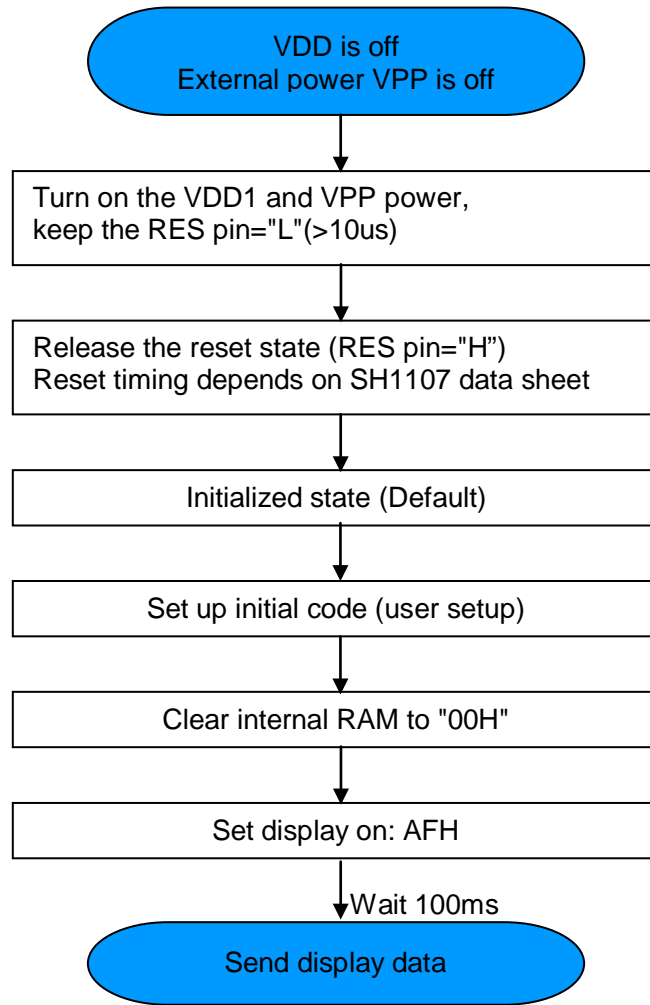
VDD is off
External power VPP is off

Turn on the VDD1 and VPP power, keep the RES pin="L"(>10us)

Release the reset state (RES pin="H”)
Reset timing depends on SH1107 data sheet

Initialized state (Default)

Set up initial code (user setup)

Clear internal RAM to "00H"

Set display on: AFH

Wait 100ms

Send display data